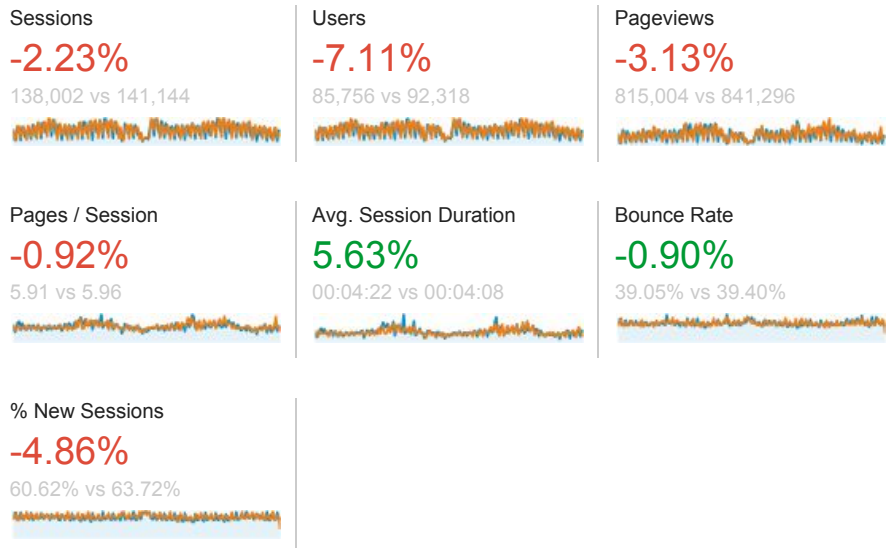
Sessions
-2.23%
138,002 vs 141,144

Users
-7.11%
85,756 vs 92,318

Pageviews
-3.13%
815,004 vs 841,296

Pages / Session
-0.92%
5.91 vs 5.96

Avg. Session Duration
5.63%
00:04:22 vs 00:04:08

Bounce Rate
-0.90%
39.05% vs 39.40%

% New Sessions
-4.86%
60.62% vs 63.72%